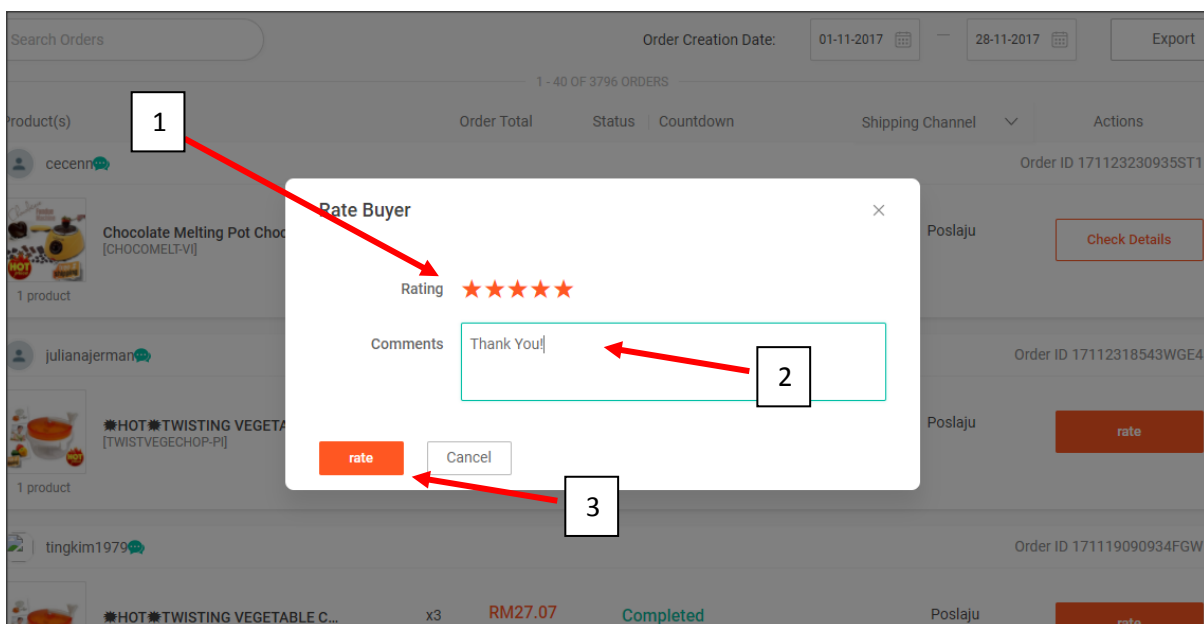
Search Orders

Order Creation Date: 01-11-2017 — 28-11-2017 Export

1 - 40 OF 3796 ORDERS

Product(s) Order Total Status Countdown Shipping Channel Actions

cecenn

Order ID 171123230935ST1

Chocolate Melting Pot Choc
[CHOCOMELT-VI]

1 product

Poslaju

Check Details

julianajerman

Order ID 17112318543WGE4

✸HOT✸TWISTING VEGETA
[TWISTVEGECHOP-PI]

1 product

Poslaju

rate

tingkim1979

Order ID 171119090934FGW

✸HOT✸TWISTING VEGETABLE C... x3 RM27.07 Completed Poslaju rate

Rate Buyer

×

Rating ★★★★★

Comments Thank You!

rate Cancel

1

2

3